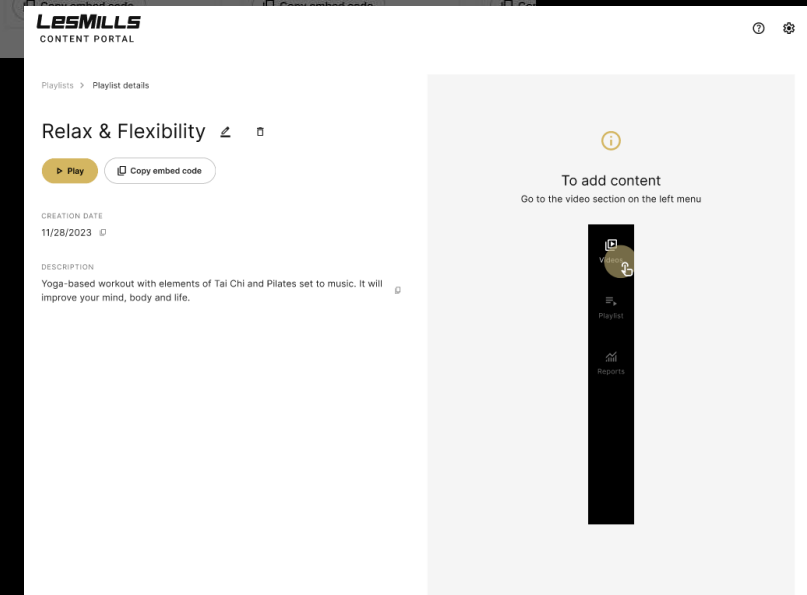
Copy embed code Copy embed code Co

LesMills
CONTENT PORTAL

Playlists > Playlist details

Relax & Flexibility

Play
Copy embed code

CREATION DATE
11/28/2023

DESCRIPTION
Yoga-based workout with elements of Tai Chi and Pilates set to music. It will improve your mind, body and life.

To add content
Go to the video section on the left menu

Videos
Playlist
Reports